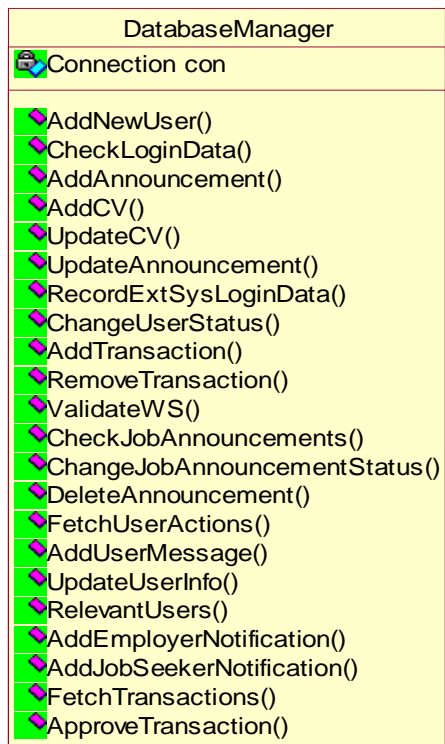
DatabaseManager

Connection con

AddNewUser()
CheckLoginData()
AddAnnouncement()
AddCV()
UpdateCV()
UpdateAnnouncement()
RecordExtSysLoginData()
ChangeUserStatus()
AddTransaction()
RemoveTransaction()
ValidateWS()
CheckJobAnnouncements()
ChangeJobAnnouncementStatus()
DeleteAnnouncement()
FetchUserActions()
AddUserMessage()
UpdateUserInfo()
RelevantUsers()
AddEmployerNotification()
AddJobSeekerNotification()
FetchTransactions()
ApproveTransaction()